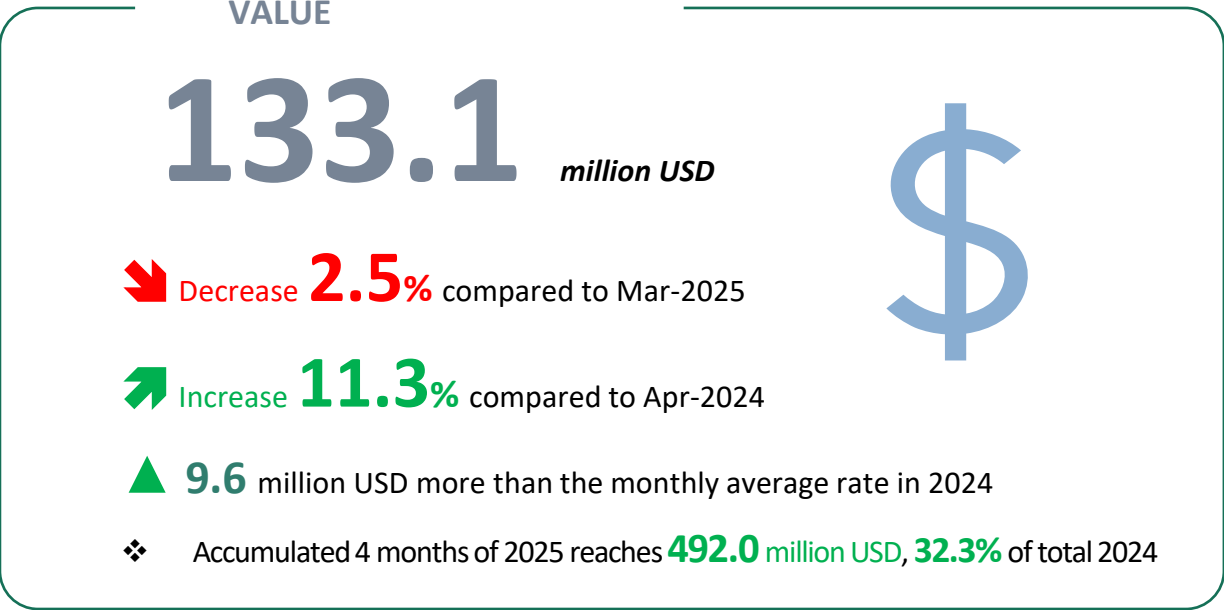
VALUE

133.1 million USD

$

Decrease 2.5% compared to Mar-2025

Increase 11.3% compared to Apr-2024

9.6 million USD more than the monthly average rate in 2024

❖ Accumulated 4 months of 2025 reaches 492.0 million USD, 32.3% of total 2024